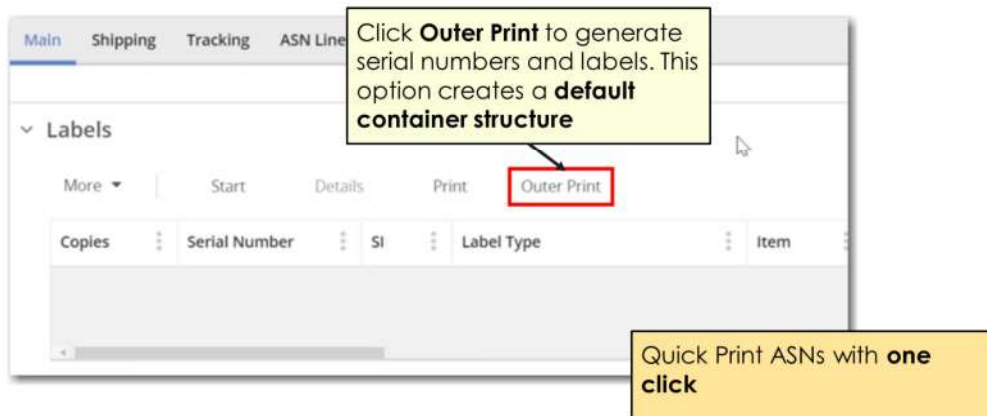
Main Shipping Tracking ASN Line

Click **Outer Print** to generate serial numbers and labels. This option creates a **default container structure**

Labels

More ▾ Start Details Print Outer Print

| Copies | Serial Number | SI | Label Type | Item |
|---|---|---|---|---|

Quick Print ASNs with **one click**